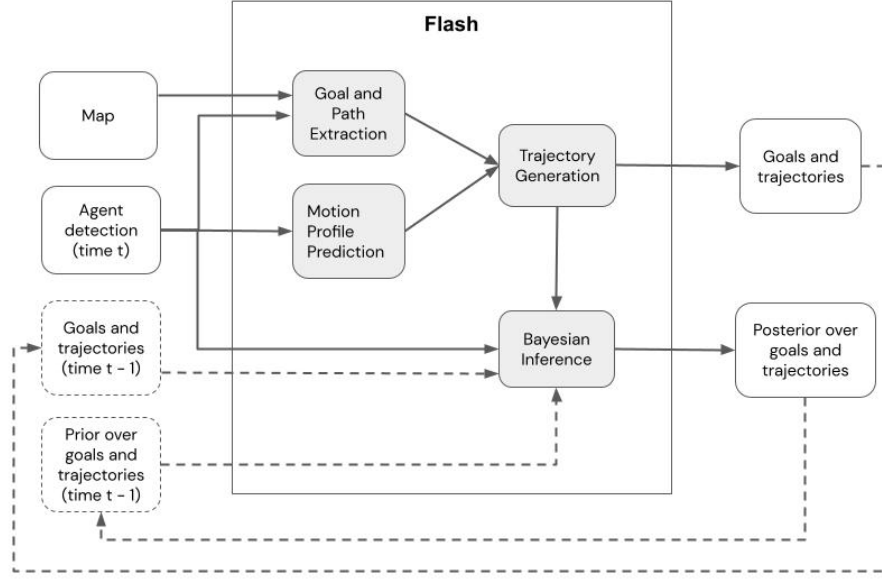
Flash

Map

Goal and Path Extraction

Trajectory Generation

Goals and trajectories

Agent detection (time t)

Motion Profile Prediction

Goals and trajectories (time t - 1)

Bayesian Inference

Posterior over goals and trajectories

Prior over goals and trajectories (time t - 1)